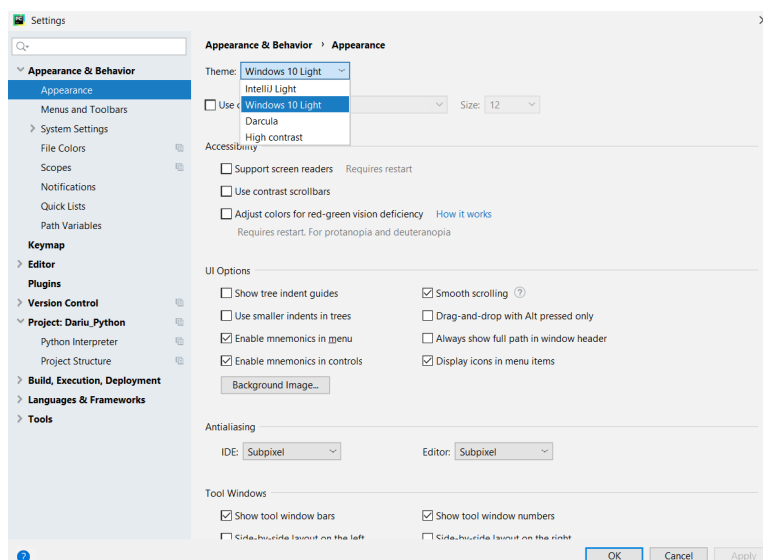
Settings

Appearance & Behavior
Appearance
Menus and Toolbars
System Settings
File Colors
Scopes
Notifications
Quick Lists
Path Variables
Keymap
Editor
Plugins
Version Control
Project: Dariu_Python
Python Interpreter
Project Structure
Build, Execution, Deployment
Languages & Frameworks
Tools

Appearance & Behavior › Appearance

Theme: Windows 10 Light
IntelliJ Light
Windows 10 Light
Darcula
High contrast

Use c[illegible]
Size: 12

Accessibility
Support screen readers Requires restart
Use contrast scrollbars
Adjust colors for red-green vision deficiency How it works
Requires restart. For protanopia and deuteranopia

UI Options
Show tree indent guides
Smooth scrolling
Use smaller indents in trees
Drag-and-drop with Alt pressed only
Enable mnemonics in menu
Always show full path in window header
Enable mnemonics in controls
Display icons in menu items
Background Image...

Antialiasing
IDE: Subpixel
Editor: Subpixel

Tool Windows
Show tool window bars
Show tool window numbers
Side-by-side layout on the left
Side-by-side layout on the right

OK
Cancel
Apply